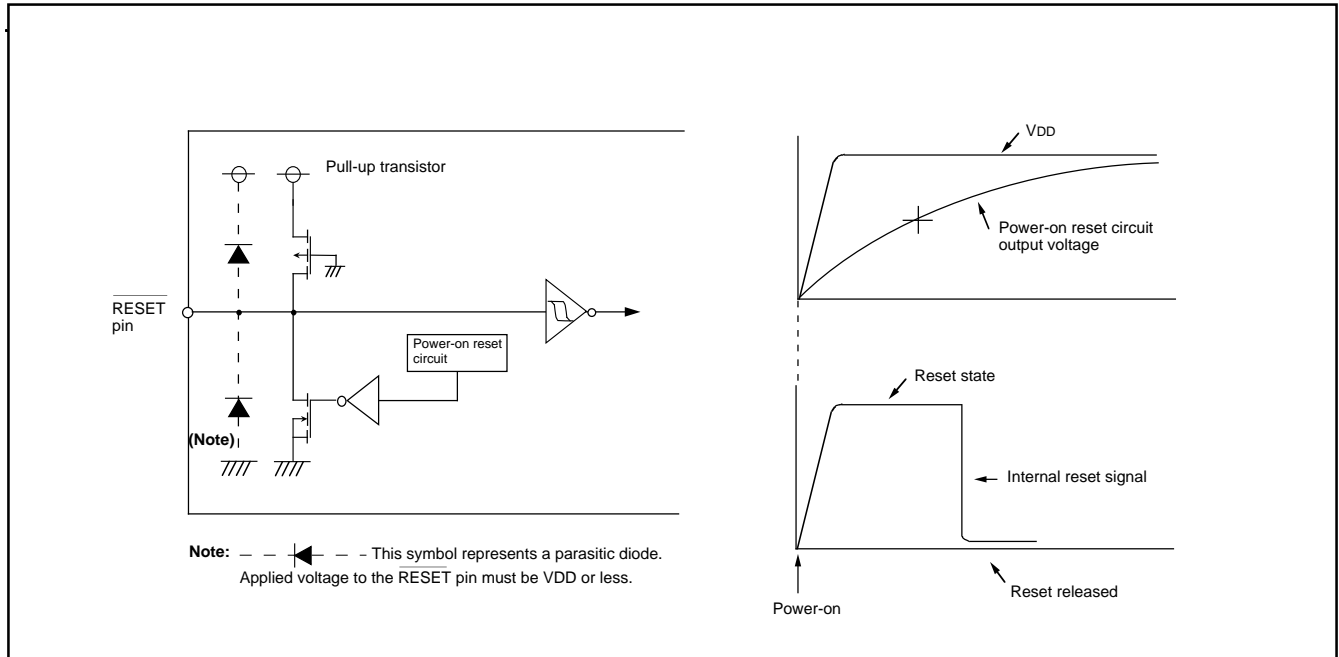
Pull-up transistor

$\overline{\text{RESET}}$ pin

Power-on reset circuit

(Note)

Note: This symbol represents a parasitic diode. Applied voltage to the $\overline{\text{RESET}}$ pin must be VDD or less.

VDD

Power-on reset circuit output voltage

Reset state

Internal reset signal

Reset released

Power-on